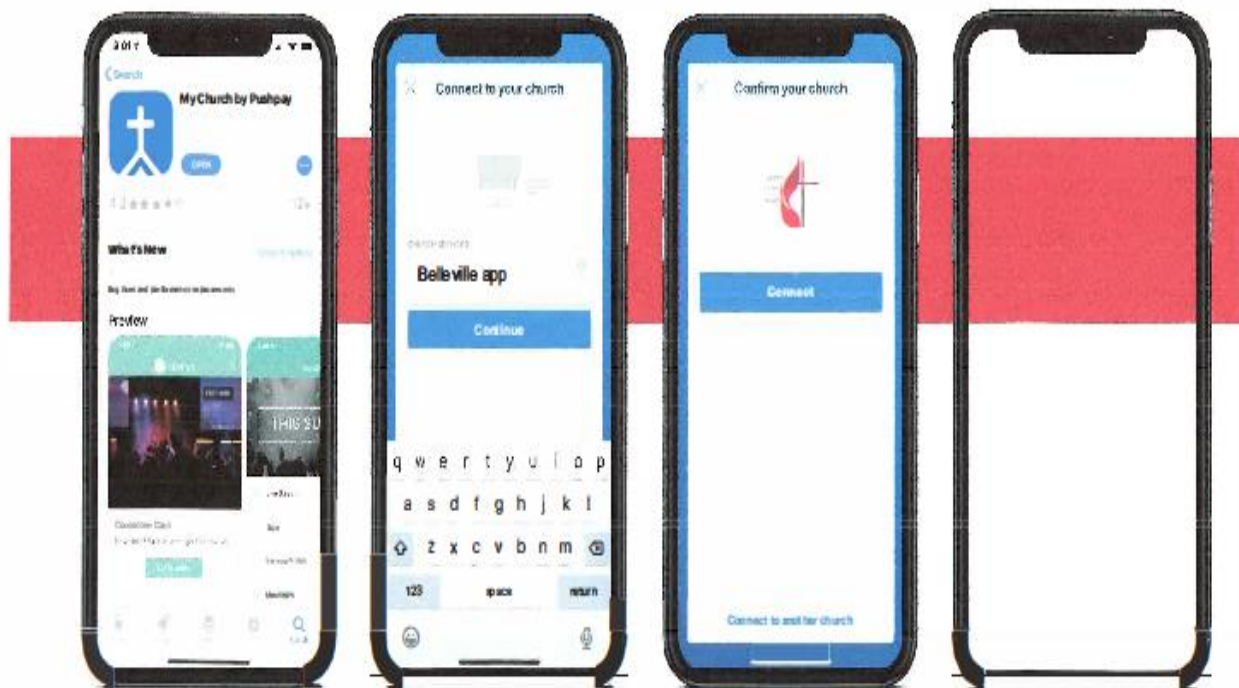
3:01

Search

MyChurch by Pushpay

OPEN

What's New

Preview

THIS SU

Connect to your church

Belleville app

Continue

q w e r t y u i o p

a s d f g h j k l

z x c v b n m

123

space

return

Confirm your church

Connect

Connect to another church